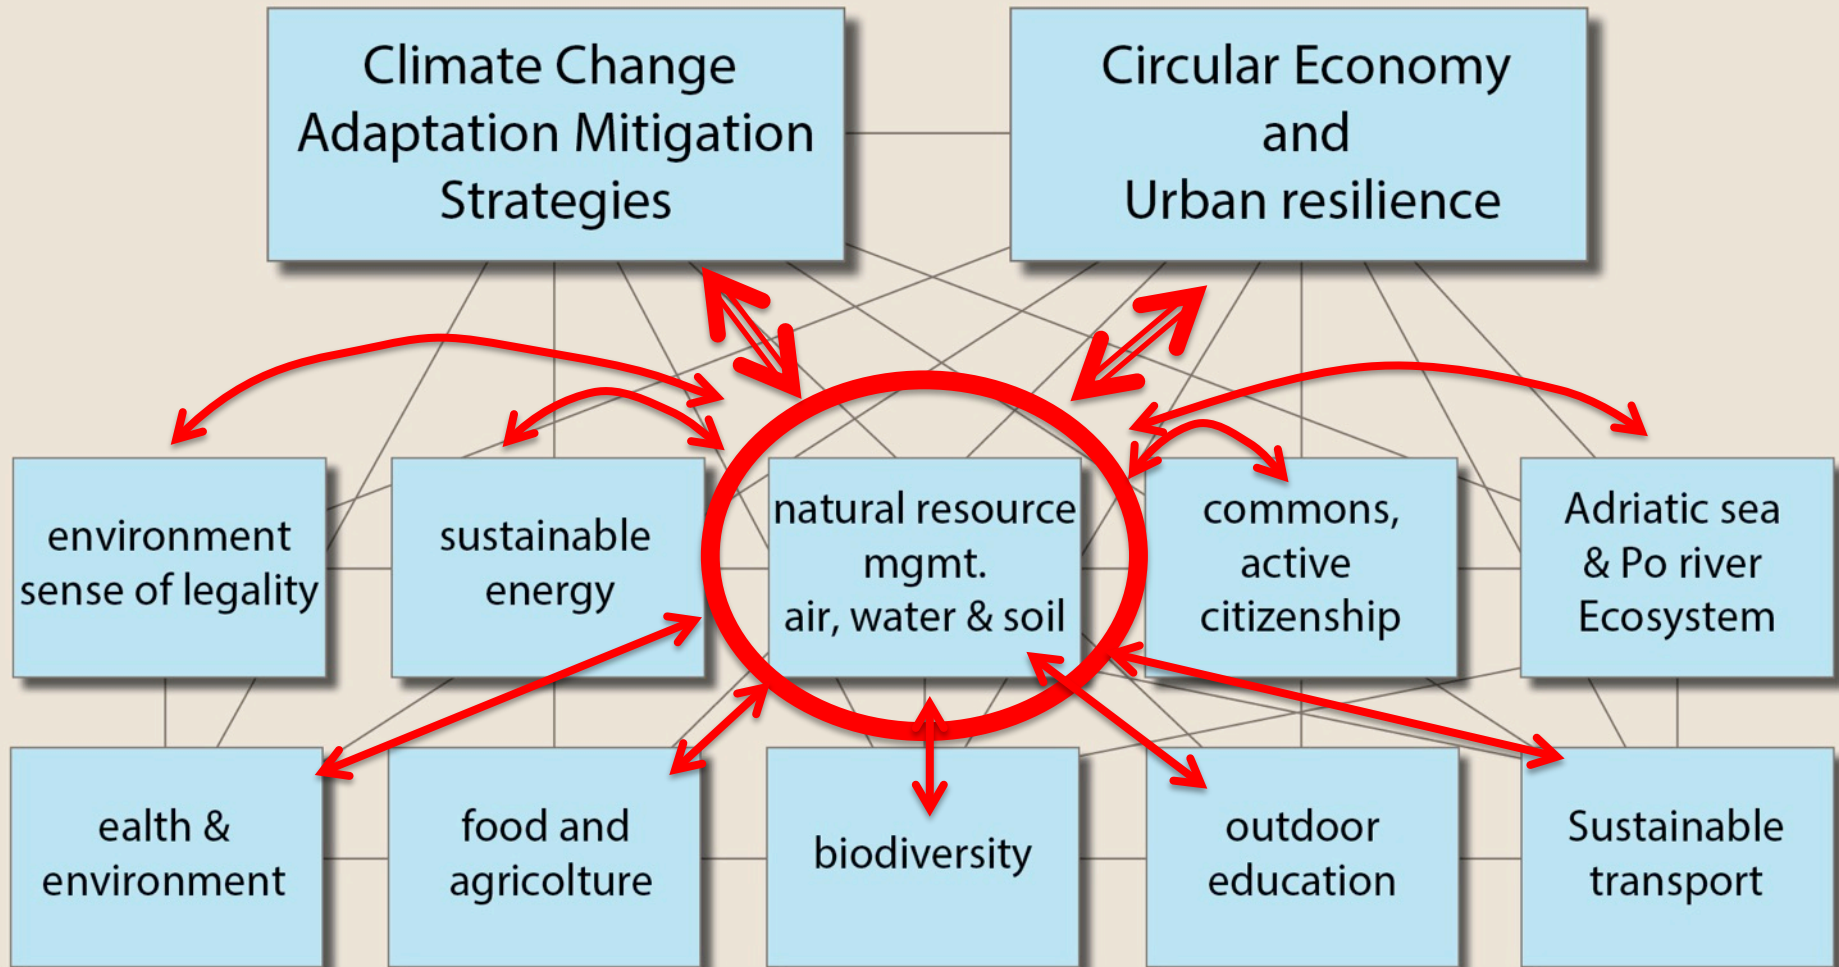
Climate Change Adaptation Mitigation Strategies

Circular Economy and Urban resilience

environment sense of legality

sustainable energy

natural resource mgmt. air, water & soil

commons, active citizenship

Adriatic sea & Po river Ecosystem

ealth & environment

food and agricolture

biodiversity

outdoor education

Sustainable transport